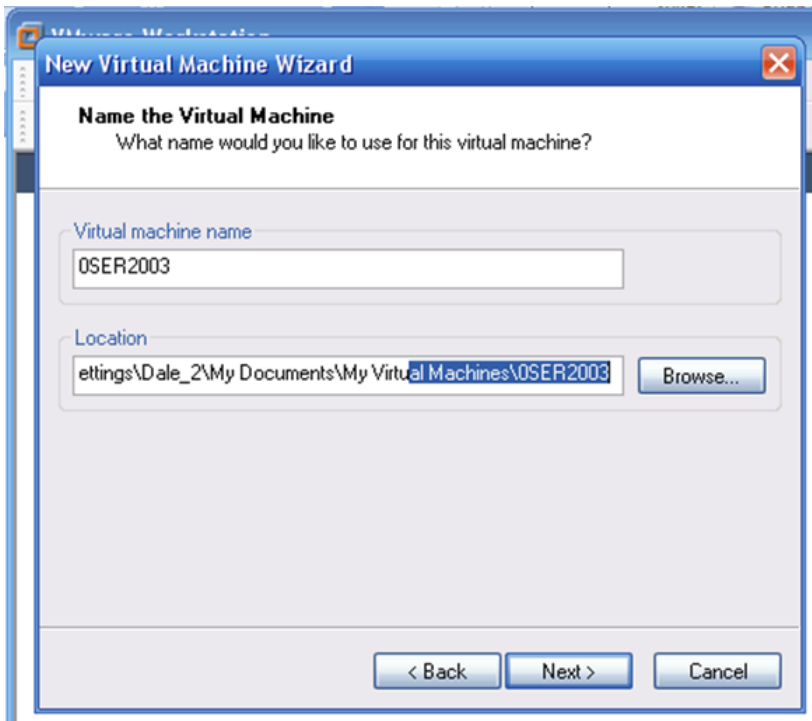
New Virtual Machine Wizard

Name the Virtual Machine
What name would you like to use for this virtual machine?

Virtual machine name
0SER2003

Location
ettings\Dale_2\My Documents\My Virtual Machines\0SER2003

Browse...

< Back
Next >
Cancel